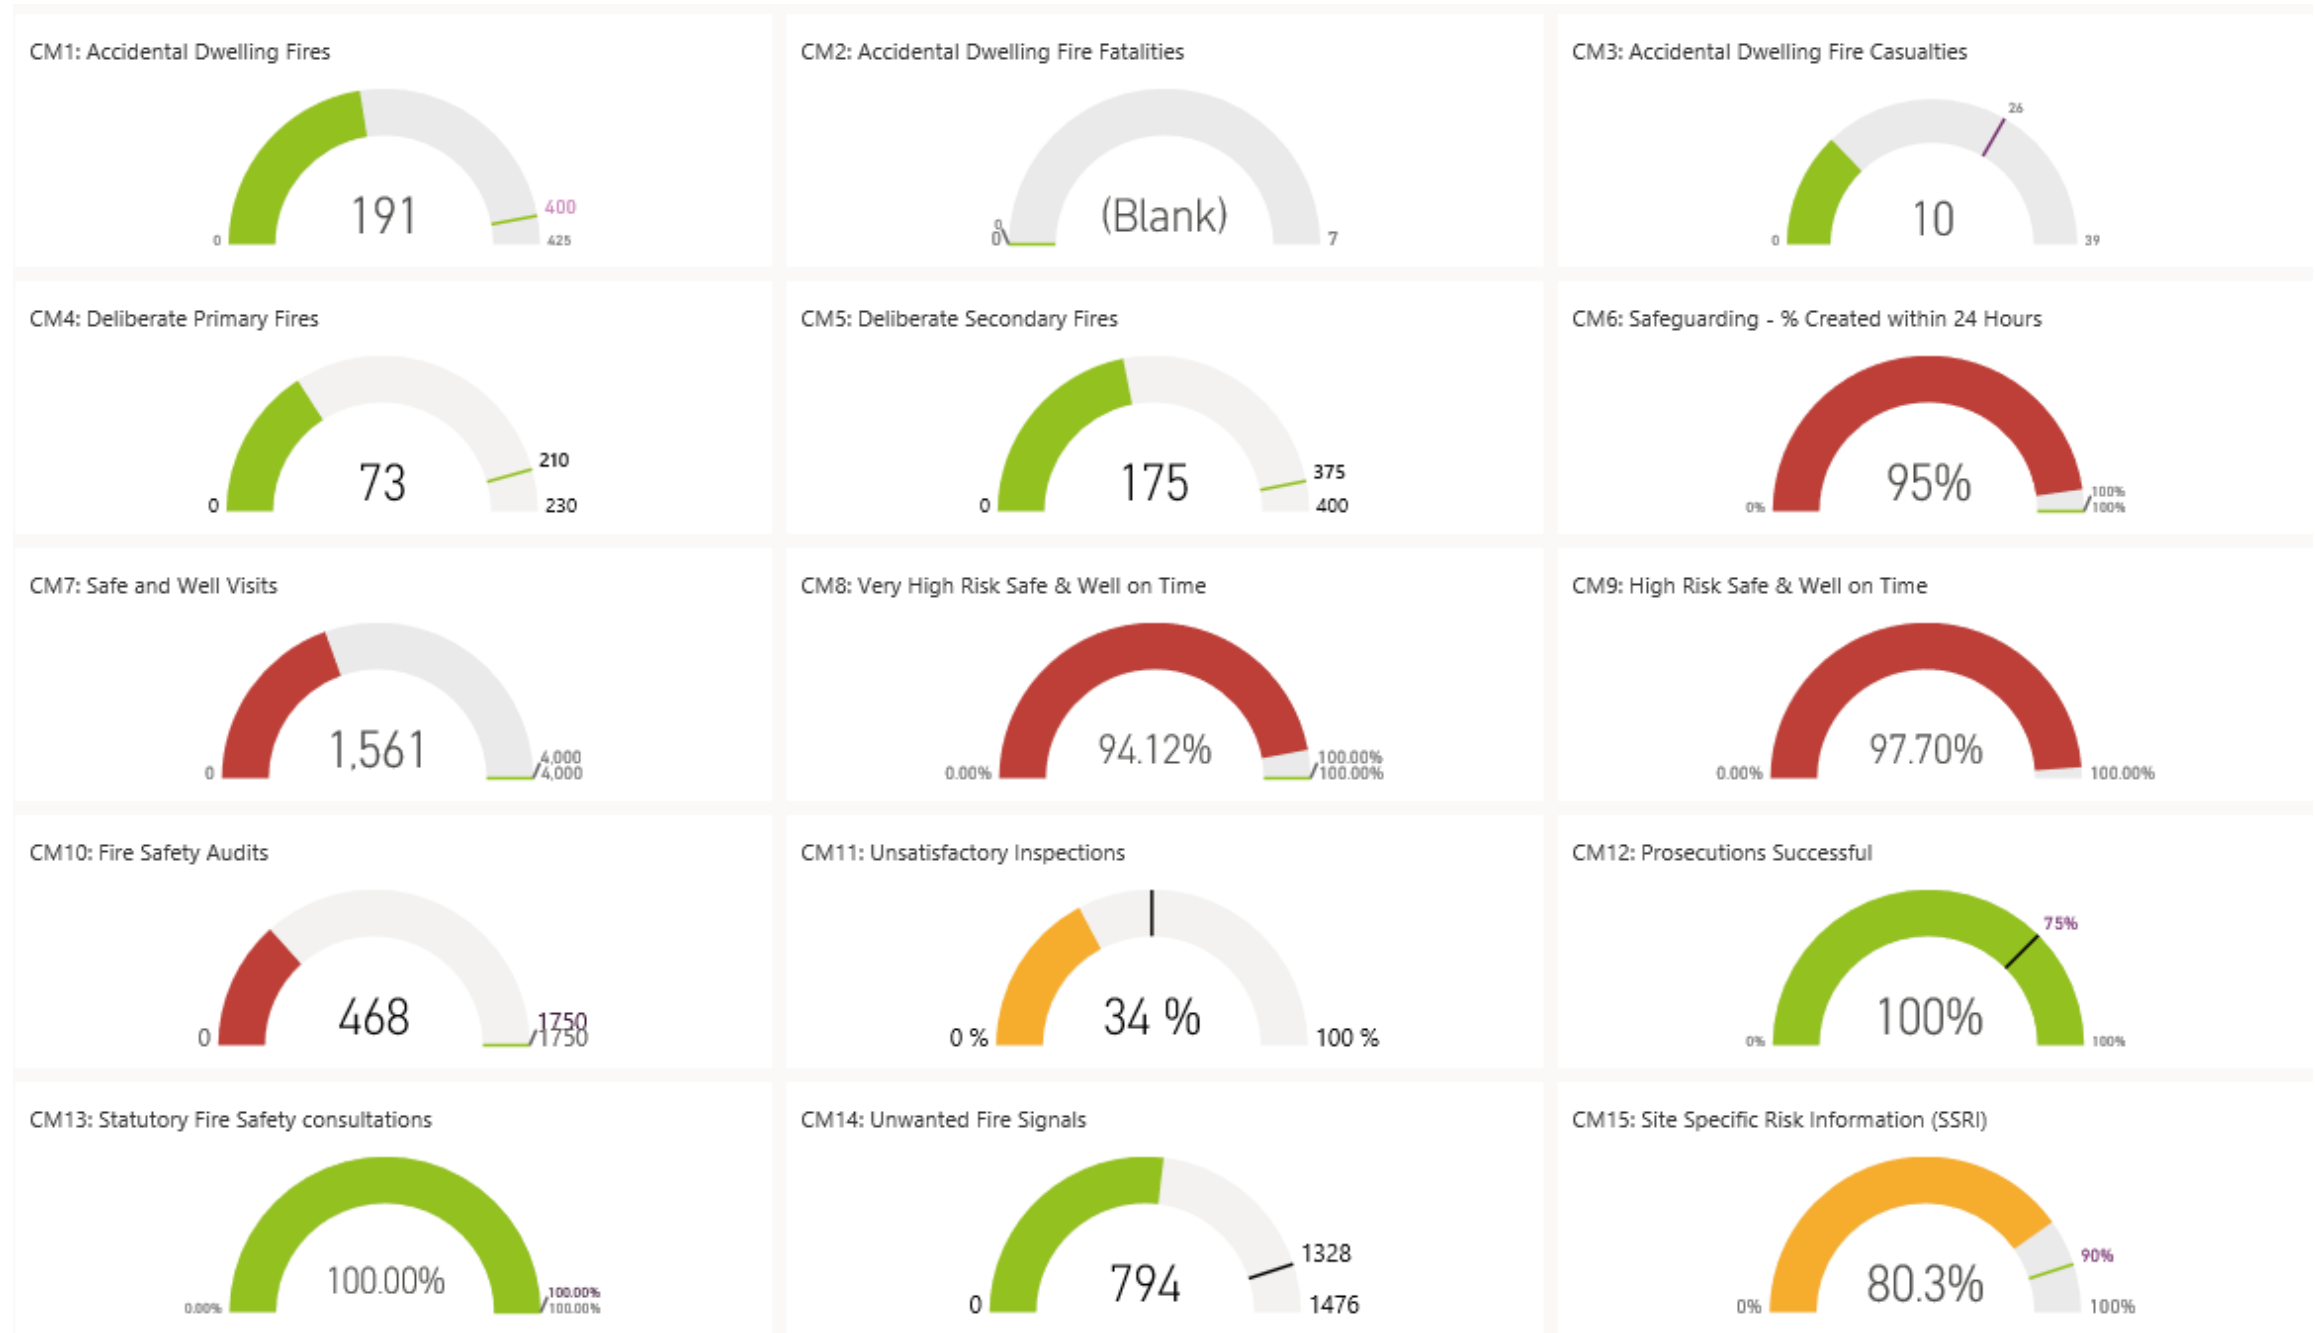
CM1: Accidental Dwelling Fires

0 191 400 425

CM2: Accidental Dwelling Fire Fatalities

0 0 (Blank) 7

CM3: Accidental Dwelling Fire Casualties

26 0 10 39

CM4: Deliberate Primary Fires

0 73 210 230

CM5: Deliberate Secondary Fires

0 175 375 400

CM6: Safeguarding - % Created within 24 Hours

0% 95% 100% 100%

CM7: Safe and Well Visits

0 1,561 4,000 4,000

CM8: Very High Risk Safe & Well on Time

0.00% 94.12% 100.00% 100.00%

CM9: High Risk Safe & Well on Time

0.00% 97.70% 100.00%

CM10: Fire Safety Audits

0 468 1750 1750

CM11: Unsatisfactory Inspections

0 % 34 % 100 %

CM12: Prosecutions Successful

75% 0% 100% 100%

CM13: Statutory Fire Safety consultations

0.00% 100.00% 100.00% 100.00%

CM14: Unwanted Fire Signals

0 794 1328 1476

CM15: Site Specific Risk Information (SSRI)

0% 80.3% 90% 100%